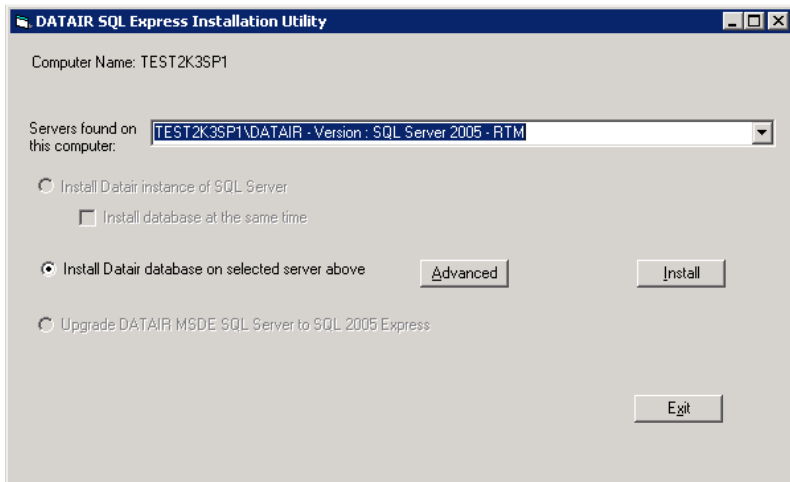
DATAIR SQL Express Installation Utility

Computer Name: TEST2K3SP1

Servers found on this computer:

TEST2K3SP1\DATAIR - Version : SQL Server 2005 - RTM

Install Datair instance of SQL Server

Install database at the same time

Install Datair database on selected server above

Advanced

Install

Upgrade DATAIR MSDE SQL Server to SQL 2005 Express

Exit